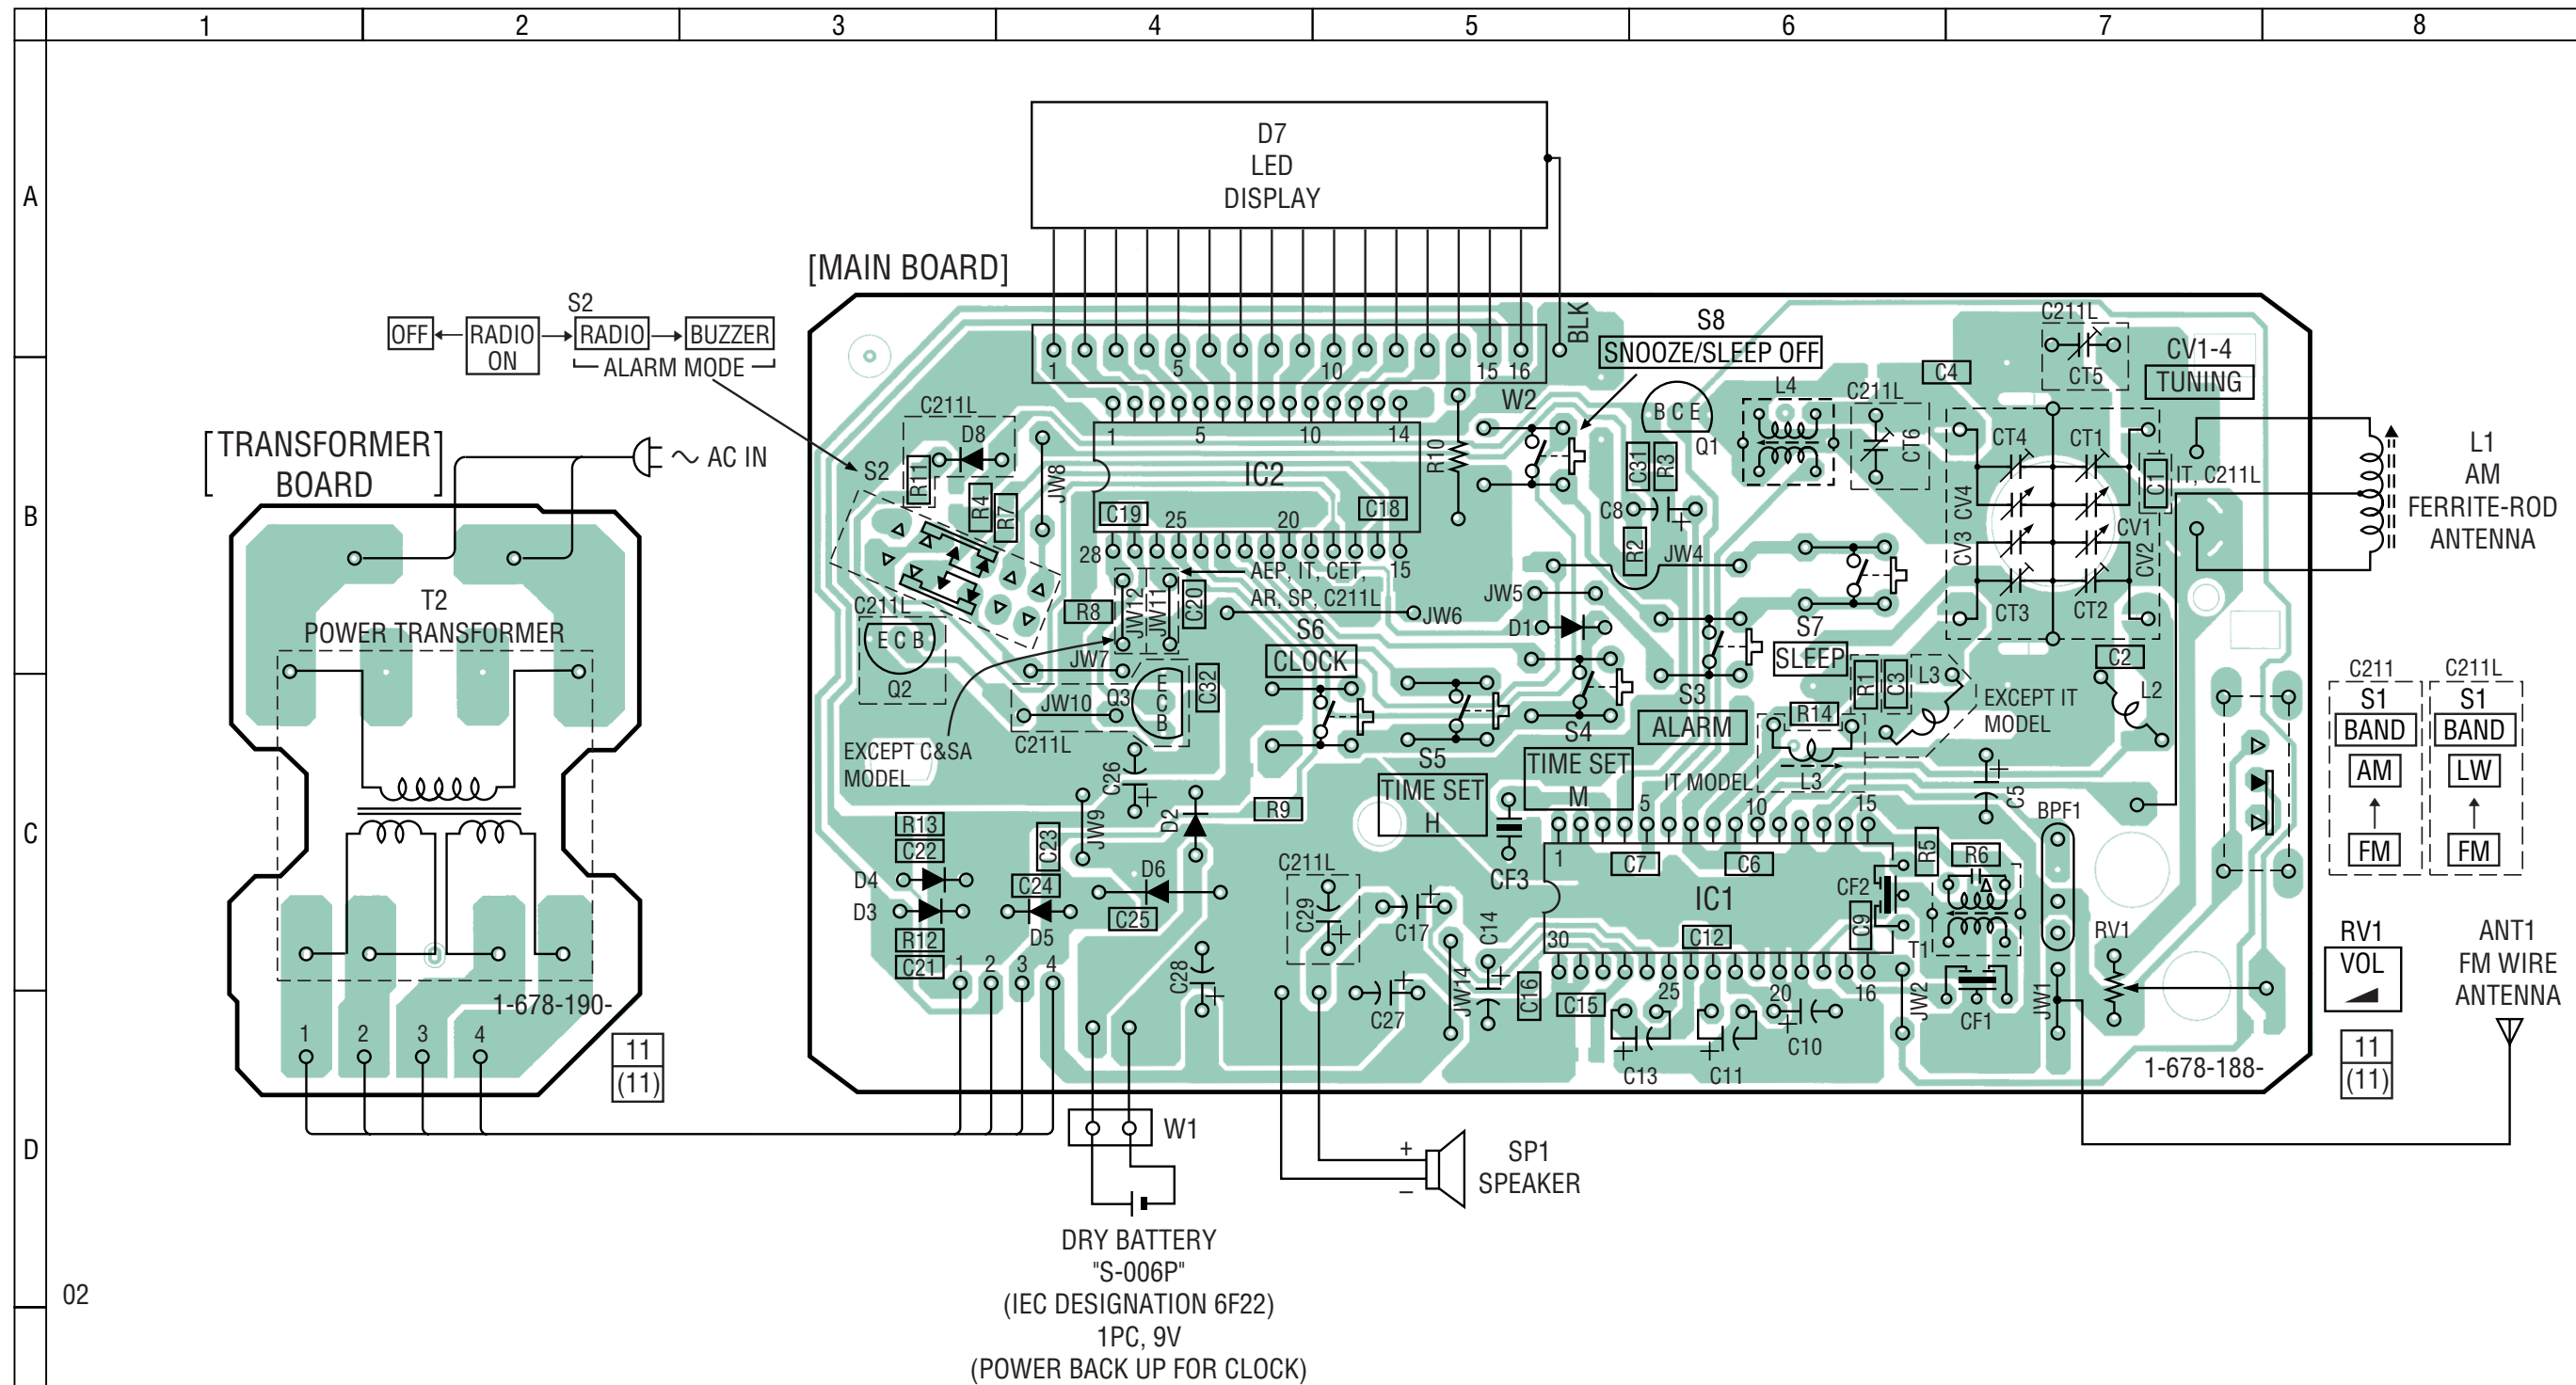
1 2 3 4 5 6 7 8

A

B

C

D

D7
LED
DISPLAY

[MAIN BOARD]

S2
OFF ← RADIO ON → RADIO → BUZZER
ALARM MODE

[TRANSFORMER BOARD]

AC IN

T2
POWER TRANSFORMER

1-678-190-

1 2 3 4

11
(11)

1 5 10 15 16

BLK

S8
SNOOZE/SLEEP OFF

C211L
CT5
CV1-4
TUNING

C4
L4
C211L
CT6

B C E
Q1

W2

R10

IC2

C19 25 20 C18
28 15
1 5 10 14

C211L
D8
R11
R4
R7
JW8
S2

C211L
E C B
Q2

R8
JW12
JW11
C20
AEP, IT, CET,
AR, SP, C211L
JW6

JW7
JW10
Q3
E C B
C32
C211L
EXCEPT C&SA MODEL

S6
CLOCK

C31
R3
C8
R2
JW4
JW5
D1

S7
SLEEP
S3
ALARM
S4
TIME SET
M
S5
TIME SET
H

CT4
CT1
CV4
CV3
CV1
CV2
CT3
CT2
C1
IT, C211L

L1
AM
FERRITE-ROD
ANTENNA

C2
L2
R1
C3
L3
EXCEPT IT MODEL
R14
L3
IT MODEL

C26
JW9
D2
R9
CF3

R13
C22
D4
D3
R12
C21
C23
C24
D6
D5
C25

1 2 3 4

C211L
C29
C17
C28
C27
C14
JW14
C16
C15

IC1
1 5 10 15
30 25 20 16
C7
C6
C12
C13
C11
C10
CF2
C9
R5
R6
T1
CF1
JW2
C5
BPF1
JW1
RV1

1-678-188-

C211
S1
BAND
AM
FM

C211L
S1
BAND
LW
FM

RV1
VOL

11
(11)

ANT1
FM WIRE
ANTENNA

W1

+
SP1
SPEAKER
–

DRY BATTERY
"S-006P"
(IEC DESIGNATION 6F22)
1PC, 9V
(POWER BACK UP FOR CLOCK)

02